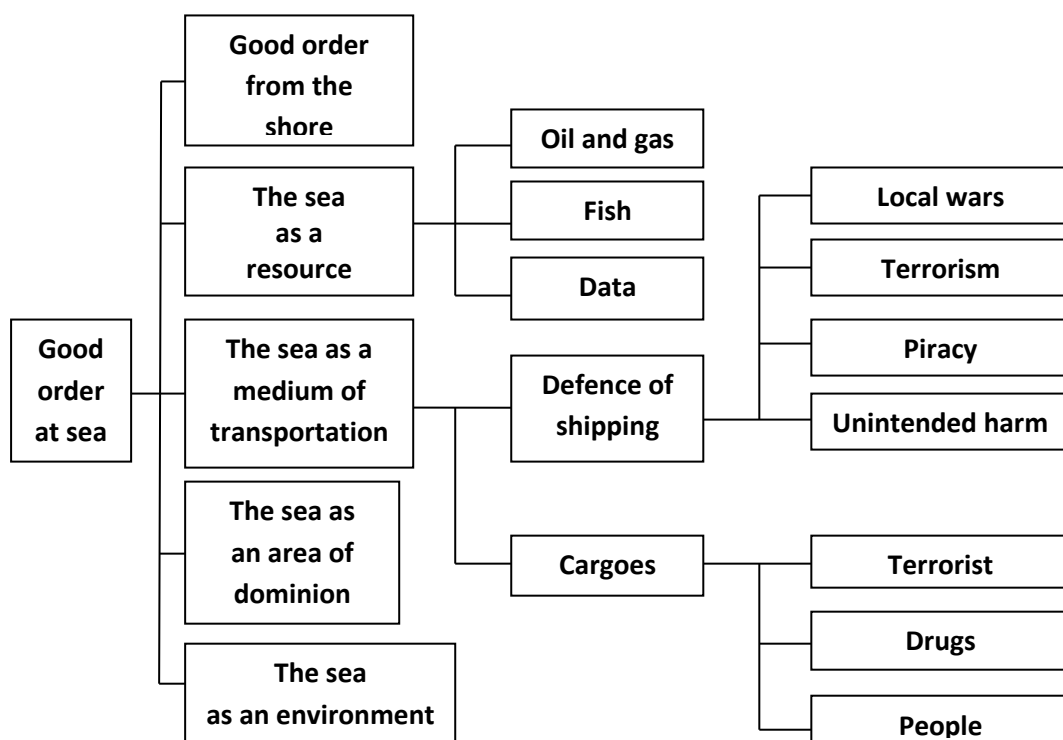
Good order at sea

Good order from the shore

The sea as a resource

Oil and gas

Fish

Data

The sea as a medium of transportation

Defence of shipping

Local wars

Terrorism

Piracy

Unintended harm

Cargoes

Terrorist

Drugs

People

The sea as an area of dominion

The sea as an environment